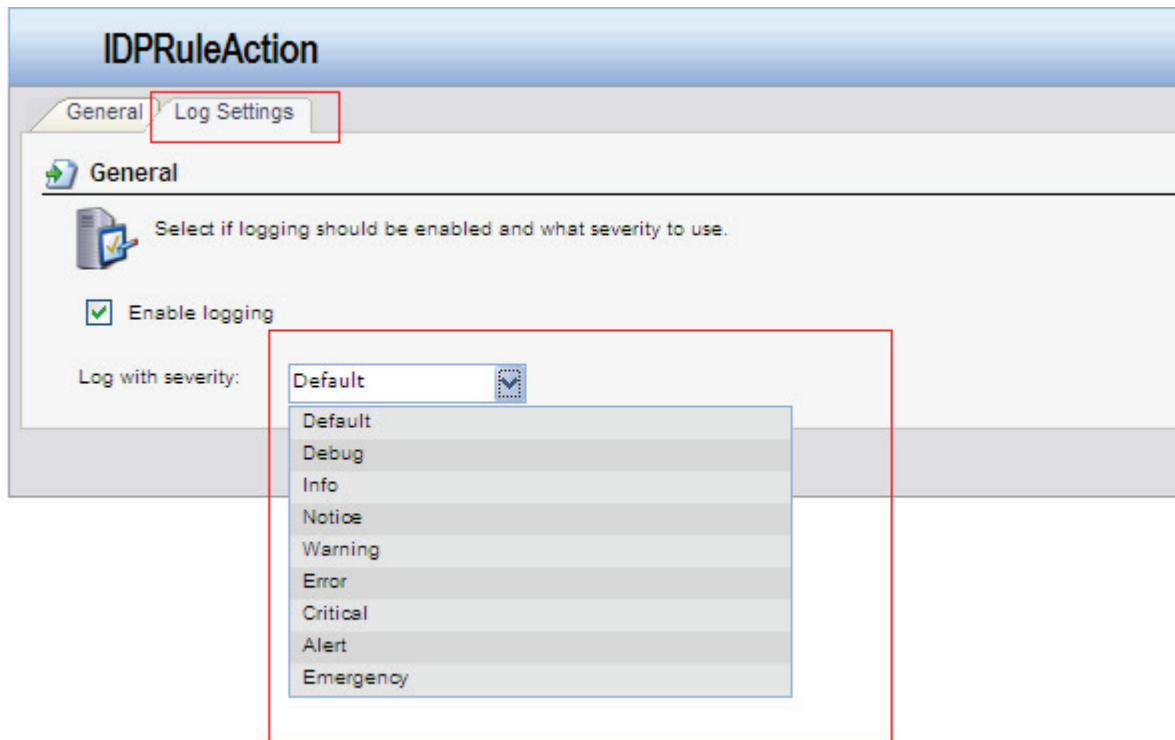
IDPRuleAction

General
Log Settings

General

Select if logging should be enabled and what severity to use.

Enable logging

Log with severity: Default

Default
Debug
Info
Notice
Warning
Error
Critical
Alert
Emergency